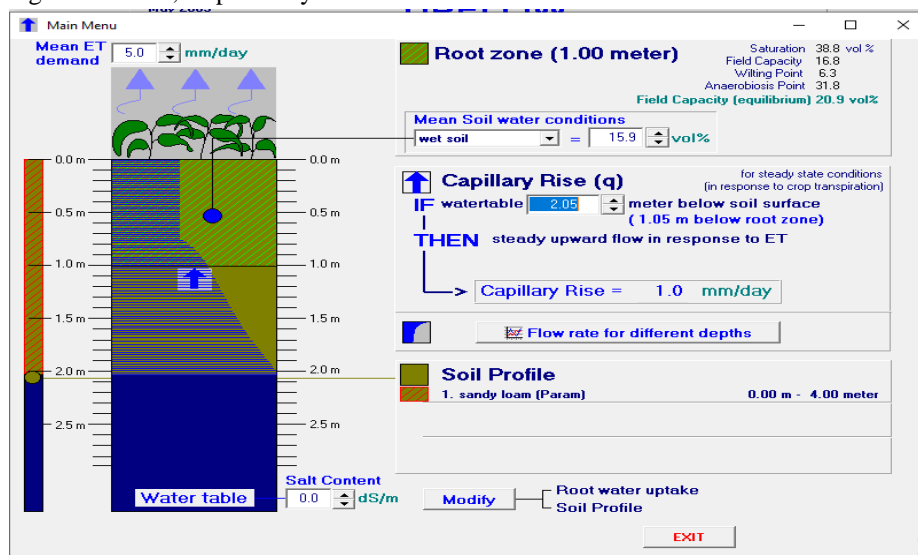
Main Menu

Mean ET demand 5.0 mm/day

Root zone (1.00 meter)

Saturation 38.8 vol %
Field Capacity 16.8
Wilting Point 6.3
Anaerobiosis Point 31.8
Field Capacity (equilibrium) 20.9 vol%

Mean Soil water conditions
wet soil = 15.9 vol%

0.0 m 0.0 m
0.5 m 0.5 m
1.0 m 1.0 m
1.5 m 1.5 m
2.0 m 2.0 m
2.5 m 2.5 m

Capillary Rise (q)
for steady state conditions (in response to crop transpiration)

IF watertable 2.05 meter below soil surface
( 1.05 m below root zone)
THEN steady upward flow in response to ET

Capillary Rise = 1.0 mm/day

Flow rate for different depths

Soil Profile
1. sandy loam (Param) 0.00 m - 4.00 meter

Water table
Salt Content 0.0 dS/m

Modify
Root water uptake
Soil Profile

EXIT